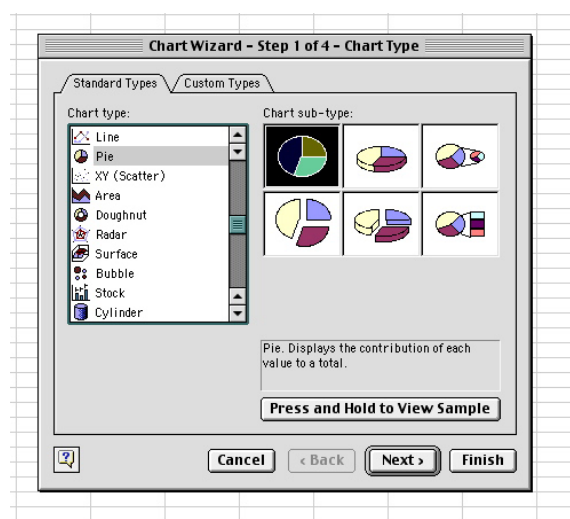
Chart Wizard – Step 1 of 4 – Chart Type

Standard Types
Custom Types

Chart type:
Line
Pie
XY (Scatter)
Area
Doughnut
Radar
Surface
Bubble
Stock
Cylinder

Chart sub-type:

Pie. Displays the contribution of each value to a total.

Press and Hold to View Sample

?
Cancel
‹ Back
Next ›
Finish